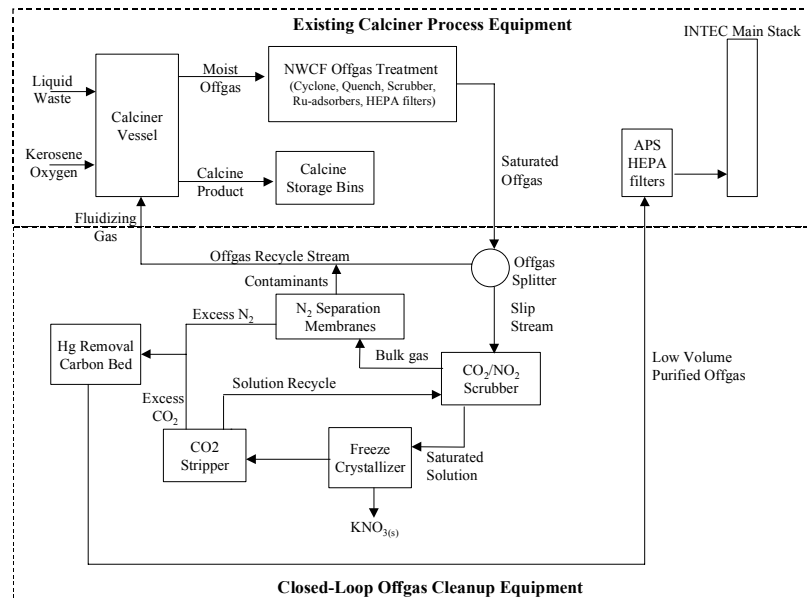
Existing Calciner Process Equipment

INTEC Main Stack

Liquid Waste

Kerosene Oxygen

Calciner Vessel

Moist Offgas

NWCF Offgas Treatment (Cyclone, Quench, Scrubber, Ru-adsorbers, HEPA filters)

Calcine Product

Calcine Storage Bins

Saturated Offgas

APS HEPA filters

Fluidizing Gas

Offgas Recycle Stream

Contaminants

Offgas Splitter

Excess $N_2$

$N_2$ Separation Membranes

Slip Stream

Hg Removal Carbon Bed

Bulk gas

$CO_2/NO_2$ Scrubber

Low Volume Purified Offgas

Solution Recycle

Excess $CO_2$

CO2 Stripper

Freeze Crystallizer

Saturated Solution

$KNO_{3(s)}$

Closed-Loop Offgas Cleanup Equipment